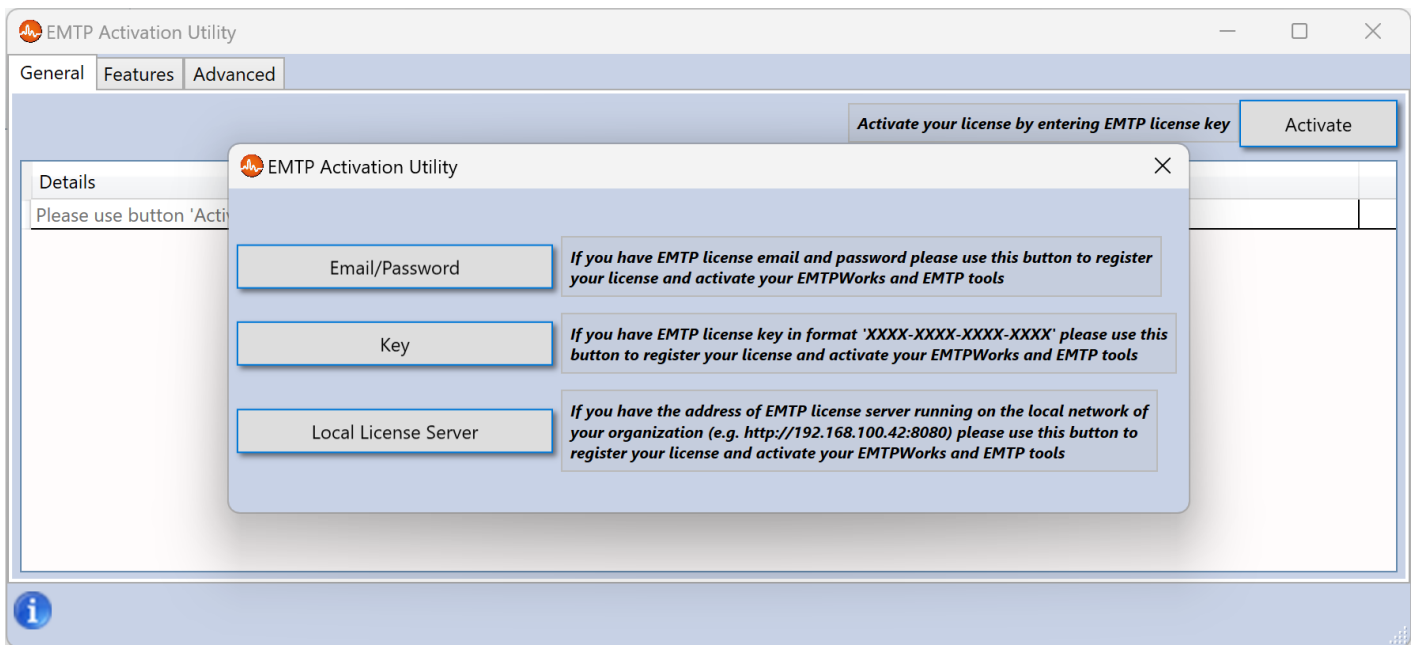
EMTP Activation Utility

General Features Advanced

Activate your license by entering EMTP license key

Activate

Details

Please use button 'Acti

EMTP Activation Utility

Email/Password

If you have EMTP license email and password please use this button to register your license and activate your EMTPWorks and EMTP tools

Key

If you have EMTP license key in format 'XXXX-XXXX-XXXX-XXXX' please use this button to register your license and activate your EMTPWorks and EMTP tools

Local License Server

If you have the address of EMTP license server running on the local network of your organization (e.g. http://192.168.100.42:8080) please use this button to register your license and activate your EMTPWorks and EMTP tools